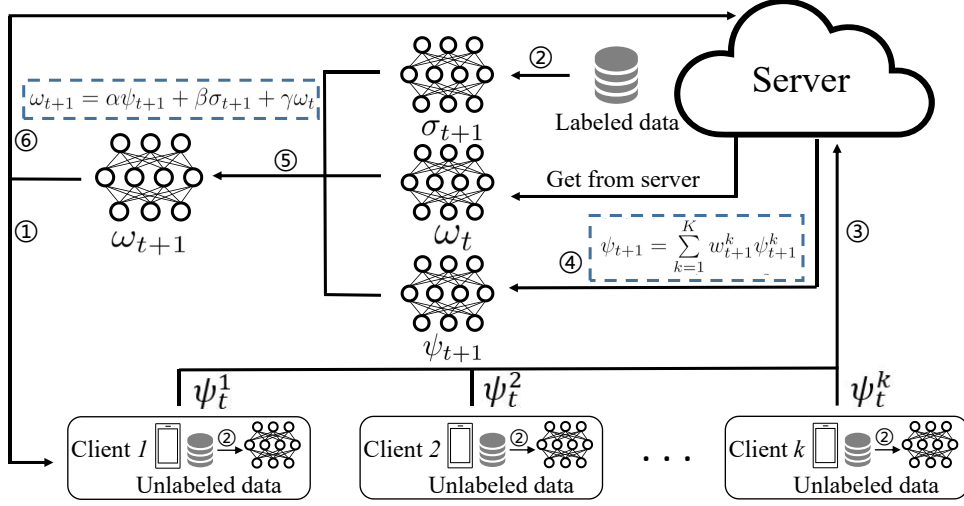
Server

②

Labeled data

$\omega_{t+1} = \alpha\psi_{t+1} + \beta\sigma_{t+1} + \gamma\omega_t$

$\sigma_{t+1}$

⑥

⑤

Get from server

$\omega_t$

①

$\omega_{t+1}$

③

④

$\psi_{t+1} = \sum_{k=1}^{K} w_{t+1}^{k}\psi_{t+1}^{k}$

$\psi_{t+1}$

$\psi_t^1$

$\psi_t^2$

$\psi_t^k$

Client 1 ② Unlabeled data

Client 2 ② Unlabeled data

. . .

Client k ② Unlabeled data